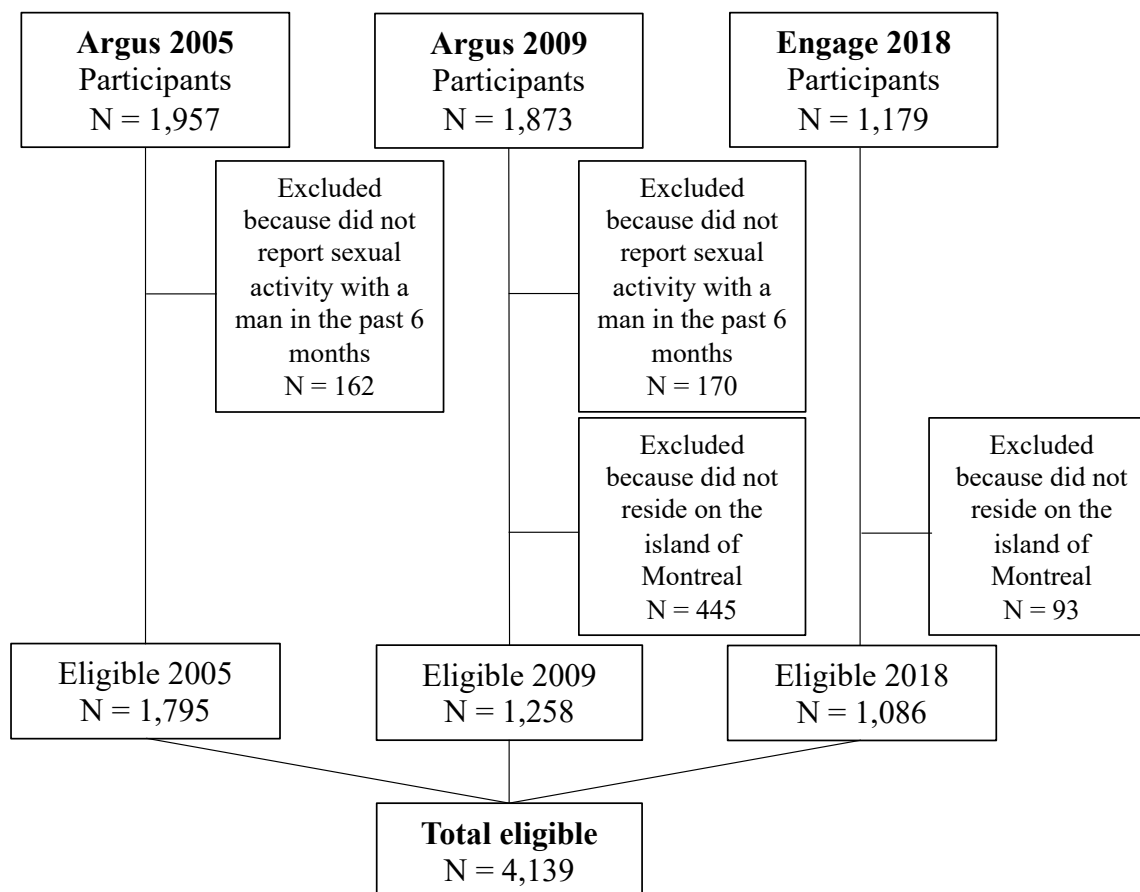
**Argus 2005**
Participants
N = 1,957

**Argus 2009**
Participants
N = 1,873

**Engage 2018**
Participants
N = 1,179

Excluded because did not report sexual activity with a man in the past 6 months
N = 162

Excluded because did not report sexual activity with a man in the past 6 months
N = 170

Excluded because did not reside on the island of Montreal
N = 445

Excluded because did not reside on the island of Montreal
N = 93

Eligible 2005
N = 1,795

Eligible 2009
N = 1,258

Eligible 2018
N = 1,086

**Total eligible**
N = 4,139